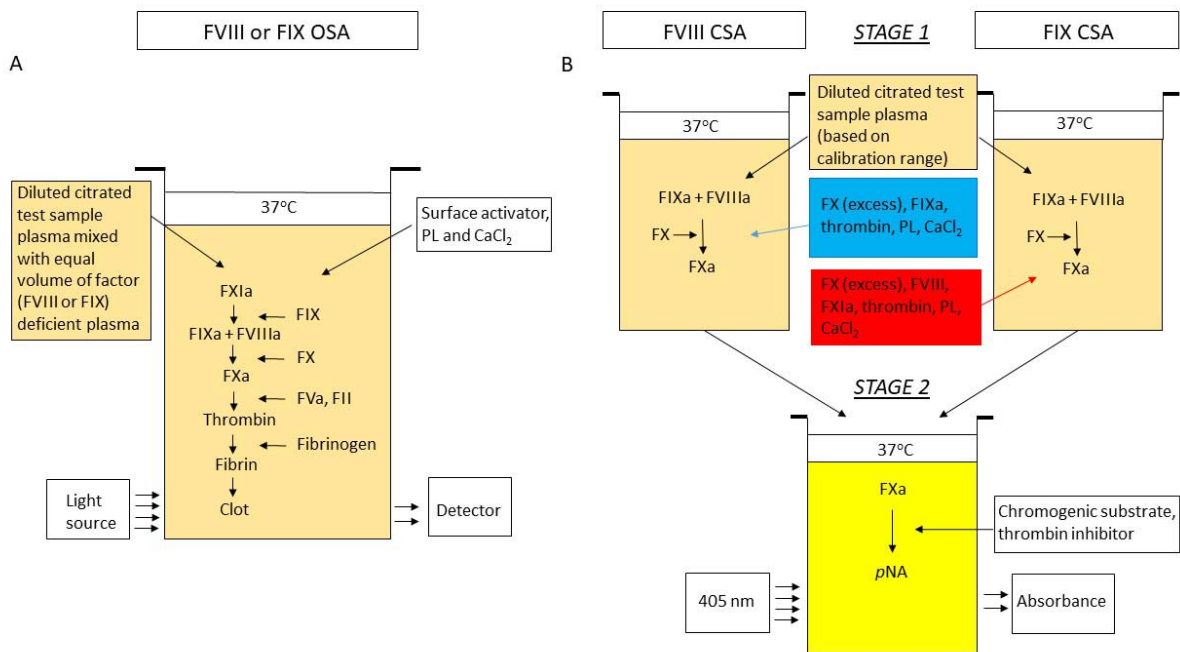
FVIII or FIX OSA

A

Diluted citrated test sample plasma mixed with equal volume of factor (FVIII or FIX) deficient plasma

37°C

Surface activator, PL and $CaCl_2$

FXIa

FIX

FIXa + FVIIIa

FX

FXa

FVa, FII

Thrombin

Fibrinogen

Fibrin

Clot

Light source

Detector

FVIII CSA

STAGE 1

FIX CSA

B

Diluted citrated test sample plasma (based on calibration range)

37°C

37°C

FIXa + FVIIIa

FX

FXa

FX (excess), FIXa, thrombin, PL, $CaCl_2$

FIXa + FVIIIa

FX

FXa

FX (excess), FVIII, FXIa, thrombin, PL, $CaCl_2$

STAGE 2

37°C

FXa

Chromogenic substrate, thrombin inhibitor

pNA

405 nm

Absorbance